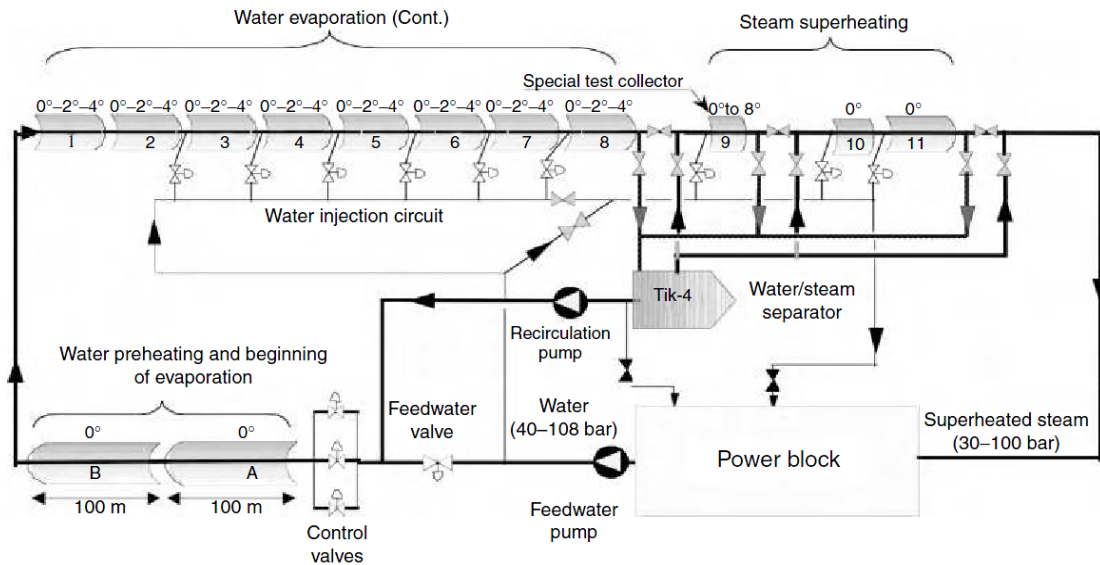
Water evaporation (Cont.)

Steam superheating

Special test collector

0°–2°–4° 0°–2°–4° 0°–2°–4° 0°–2°–4° 0°–2°–4° 0°–2°–4° 0°–2°–4° 0°–2°–4° 0°to 8° 0° 0°

1 2 3 4 5 6 7 8 9 10 11

Water injection circuit

Tik-4

Water/steam separator

Recirculation pump

Water preheating and beginning of evaporation

0° 0°

B A

100 m 100 m

Control valves

Feedwater valve

Water (40–108 bar)

Feedwater pump

Power block

Superheated steam (30–100 bar)